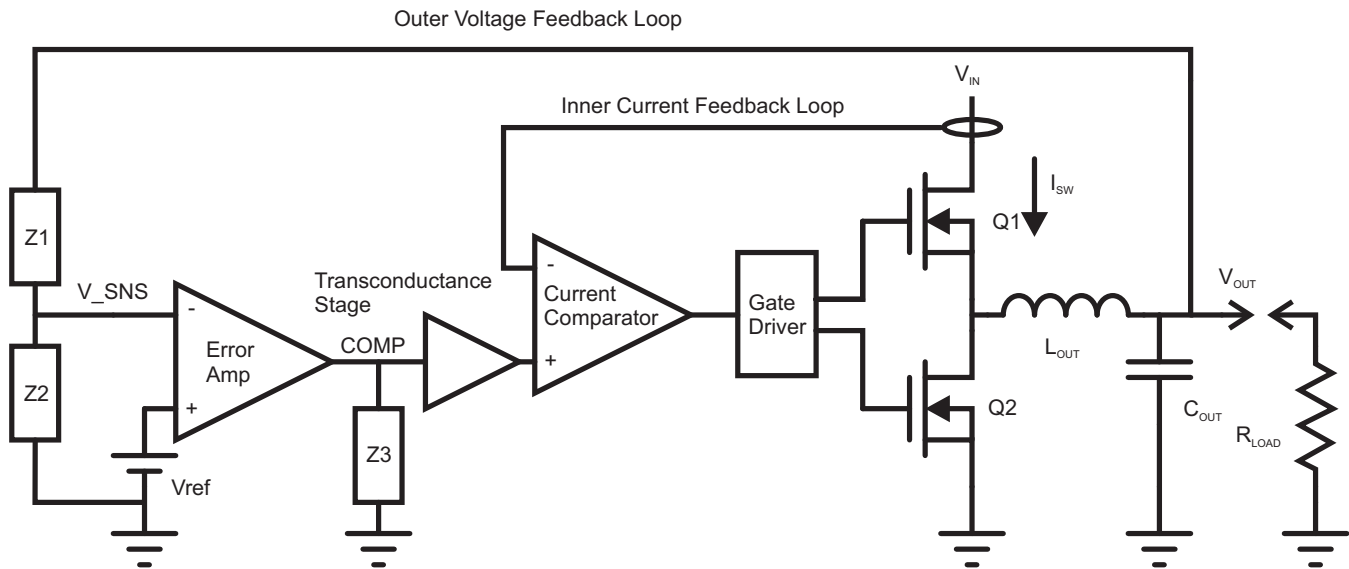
Outer Voltage Feedback Loop

$V_{IN}$

Inner Current Feedback Loop

$I_{SW}$

Q1

Z1

Transconductance Stage

V_SNS

-

Error Amp

+

COMP

-

Current Comparator

+

Gate Driver

$V_{OUT}$

$L_{OUT}$

Z2

Z3

Vref

Q2

$C_{OUT}$

$R_{LOAD}$